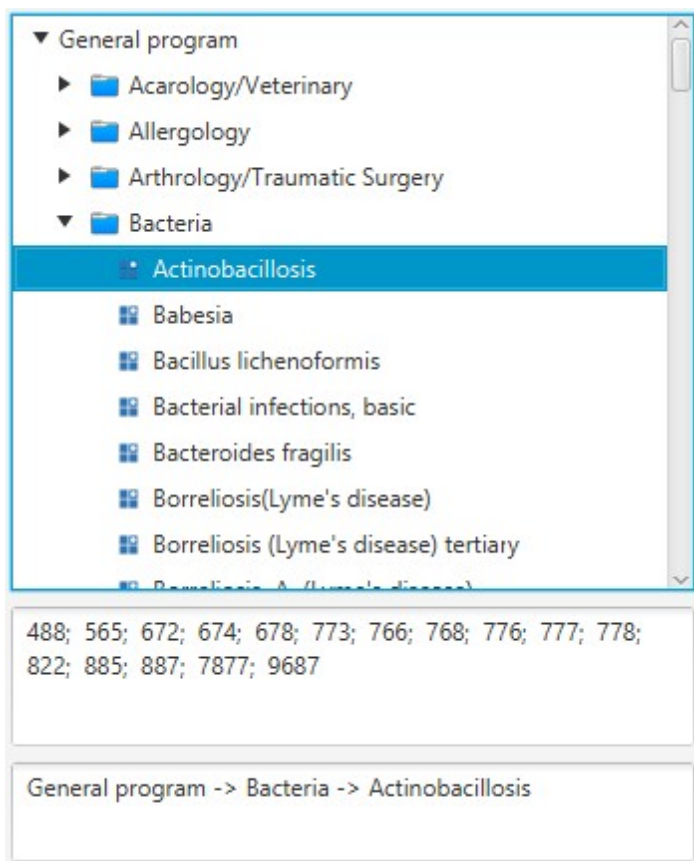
General program
Acarology/Veterinary
Allergology
Arthrology/Traumatic Surgery
Bacteria
Actinobacillosis
Babesia
Bacillus lichenoformis
Bacterial infections, basic
Bacteroides fragilis
Borreliosis(Lyme's disease)
Borreliosis (Lyme's disease) tertiary
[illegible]

488; 565; 672; 674; 678; 773; 766; 768; 776; 777; 778; 822; 885; 887; 7877; 9687

General program -> Bacteria -> Actinobacillosis